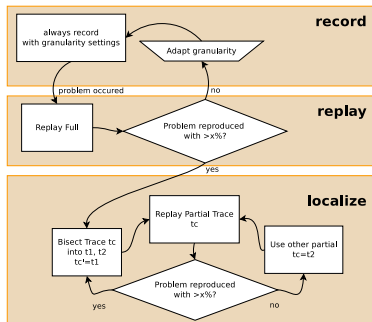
record

always record with granularity settings

Adapt granularity

problem occured

no

replay

Replay Full

Problem reproduced with >x%?

yes

localize

Replay Partial Trace tc

Bisect Trace tc into t1, t2 tc'=t1

Use other partial tc=t2

Problem reproduced with >x%?

yes

no